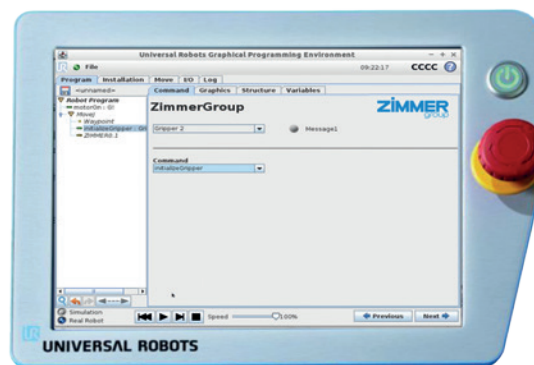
Universal Robots Graphical Programming Environment

File

09:22:17

CCCC

Program | Installation | Move | I/O | Log

<unnamed>

Command | Graphics | Structure | Variables

Robot Program
motorOn : 0
MoveJ
Waypoint
initializeGripper : Gri
ZIMMER0.1

ZimmerGroup

ZIMMER group

Gripper 2

Message1

Command

initializeGripper

Simulation
Real Robot

Speed

100%

Previous

Next

UNIVERSAL ROBOTS